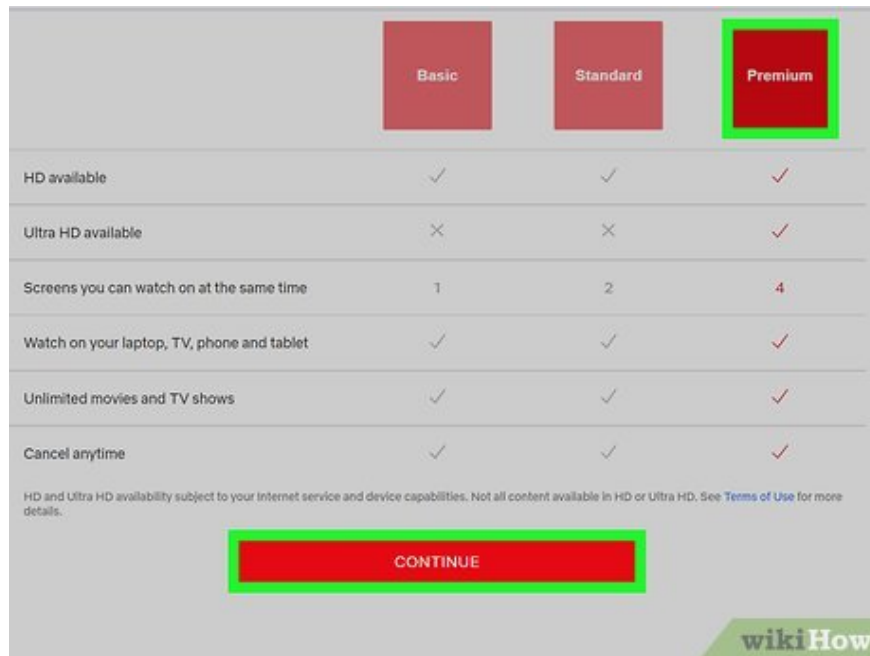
| | Basic | Standard | Premium |
|---|---|---|---|
| HD available | ✓ | ✓ | ✓ |
| Ultra HD available | ✕ | ✕ | ✓ |
| Screens you can watch on at the same time | 1 | 2 | 4 |
| Watch on your laptop, TV, phone and tablet | ✓ | ✓ | ✓ |
| Unlimited movies and TV shows | ✓ | ✓ | ✓ |
| Cancel anytime | ✓ | ✓ | ✓ |

HD and Ultra HD availability subject to your Internet service and device capabilities. Not all content available in HD or Ultra HD. See Terms of Use for more details.

CONTINUE

wikiHow